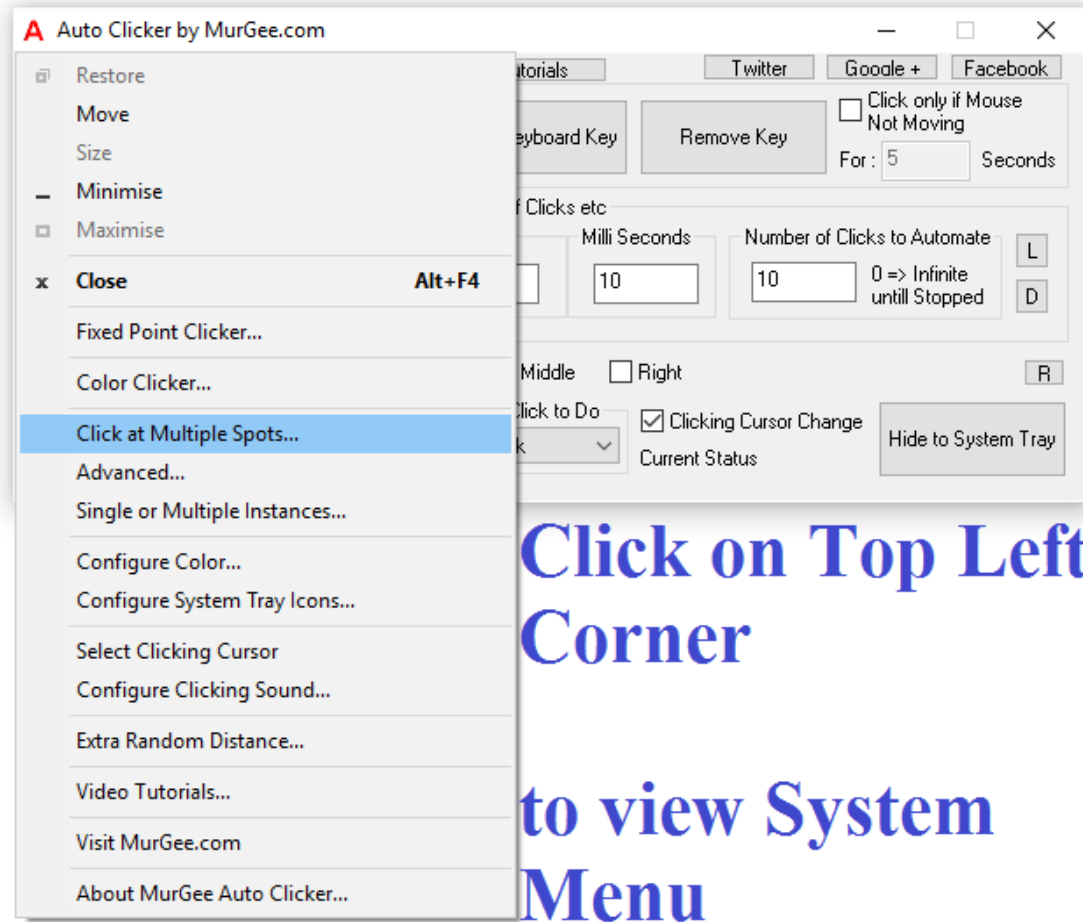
Auto Clicker by MurGee.com

Restore
Move
Size
Minimise
Maximise
Close Alt+F4
Fixed Point Clicker...
Color Clicker...
Click at Multiple Spots...
Advanced...
Single or Multiple Instances...
Configure Color...
Configure System Tray Icons...
Select Clicking Cursor
Configure Clicking Sound...
Extra Random Distance...
Video Tutorials...
Visit MurGee.com
About MurGee Auto Clicker...

utorials
Twitter
Google +
Facebook
eyboard Key
Remove Key
Click only if Mouse Not Moving
For : 5 Seconds
f Clicks etc
Milli Seconds
10
Number of Clicks to Automate
10
0 => Infinite untill Stopped
L
D
Middle
Right
R
lick to Do
k
Clicking Cursor Change
Current Status
Hide to System Tray

Click on Top Left Corner

to view System Menu